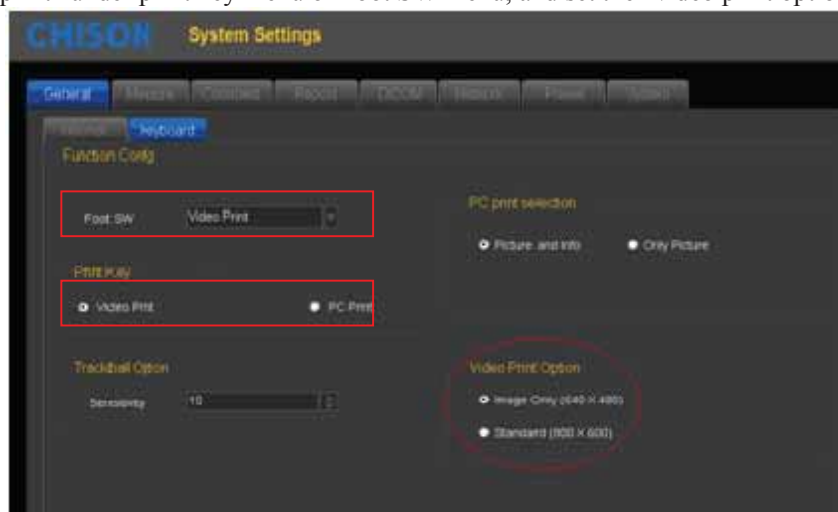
CHISON System Settings

General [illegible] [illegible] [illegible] DICOM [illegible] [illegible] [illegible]

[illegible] Keyboard

Function Config

Foot SW Video Print

Print Key

Video Print PC Print

Trackball Option

Sensitivity 10

PC print selection

Picture and Info Only Picture

Video Print Option

Image Only (640 X 480)

Standard (800 X 600)